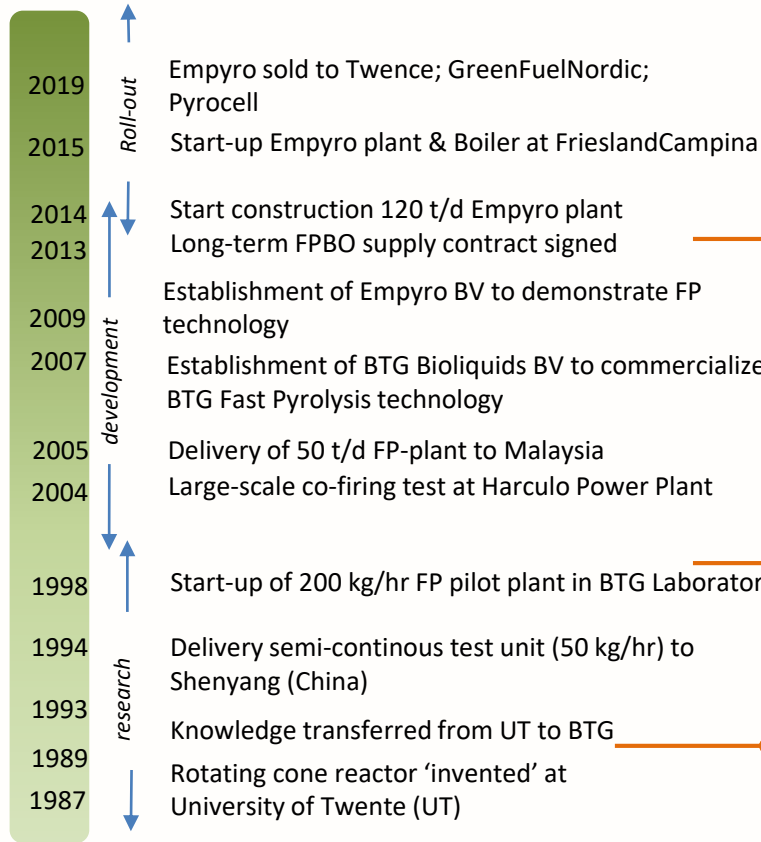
2019 Roll-out Empyro sold to Twence; GreenFuelNordic; Pyrocell

2015 Start-up Empyro plant & Boiler at FrieslandCampina

2014 Start construction 120 t/d Empyro plant

2013 Long-term FPBO supply contract signed

2009 development Establishment of Empyro BV to demonstrate FP technology

2007 Establishment of BTG Bioliquids BV to commercialize BTG Fast Pyrolysis technology

2005 Delivery of 50 t/d FP-plant to Malaysia

2004 Large-scale co-firing test at Harculo Power Plant

1998 Start-up of 200 kg/hr FP pilot plant in BTG Laborator

1994 research Delivery semi-continous test unit (50 kg/hr) to Shenyang (China)

1993 Knowledge transferred from UT to BTG

1989 Rotating cone reactor 'invented' at

1987 University of Twente (UT)